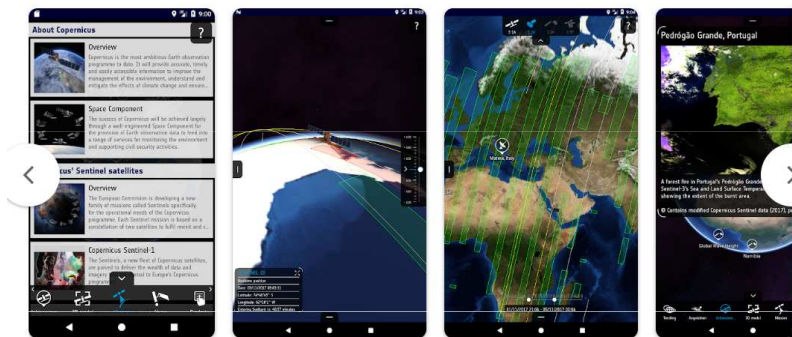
9:00

About Copernicus

?

Overview

Copernicus is the most ambitious Earth observation programme to date. It will provide accurate, timely and easily accessible information to improve the management of the environment, understand and mitigate the effects of climate change and ensure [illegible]

Space Component

The success of Copernicus will be achieved largely through a well-engineered Space Component for the provision of Earth observation data to feed into a range of services for monitoring the environment and supporting civil security activities.

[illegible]cus' Sentinel satellites

Overview

The European Commission is developing a new family of missions called Sentinels specifically for the operational needs of the Copernicus programme. Each Sentinel mission is based on a constellation of two satellites to fulfil revisit and c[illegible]

Copernicus Sentinel-1

The Sentinels, a new fleet of satellites, are poised to deliver the wealth of data and imagery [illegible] central to Europe's Copernicus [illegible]

?

Matera, Italy

Pedrógão Grande, Portugal

A forest fire in Portugal's Pedrógão Grande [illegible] Sentinel-3's Sea and Land Surface Tempera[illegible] showing the extent of the burnt area.

© Contains modified Copernicus Sentinel data (2017), p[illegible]

Global Warming Heights

Namibia